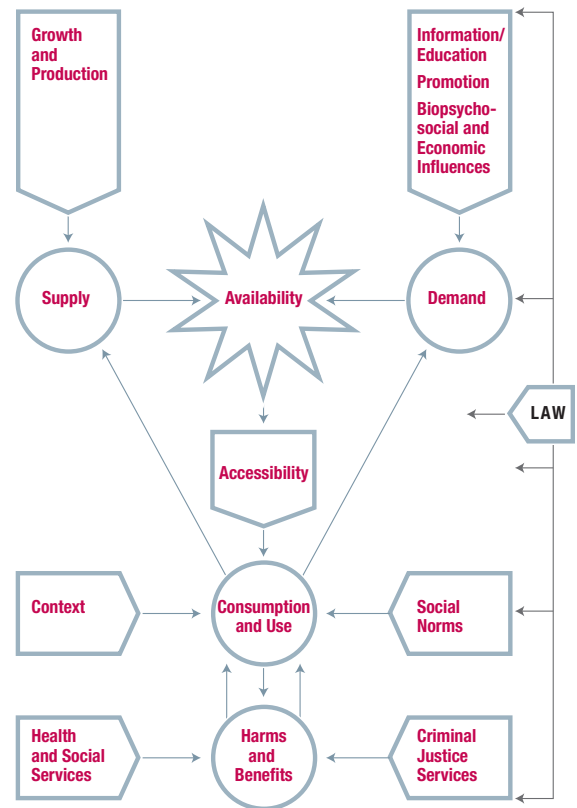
Growth and Production

Information/ Education

Promotion

Biopsychosocial and Economic Influences

Supply

Availability

Demand

LAW

Accessibility

Context

Consumption and Use

Social Norms

Health and Social Services

Harms and Benefits

Criminal Justice Services